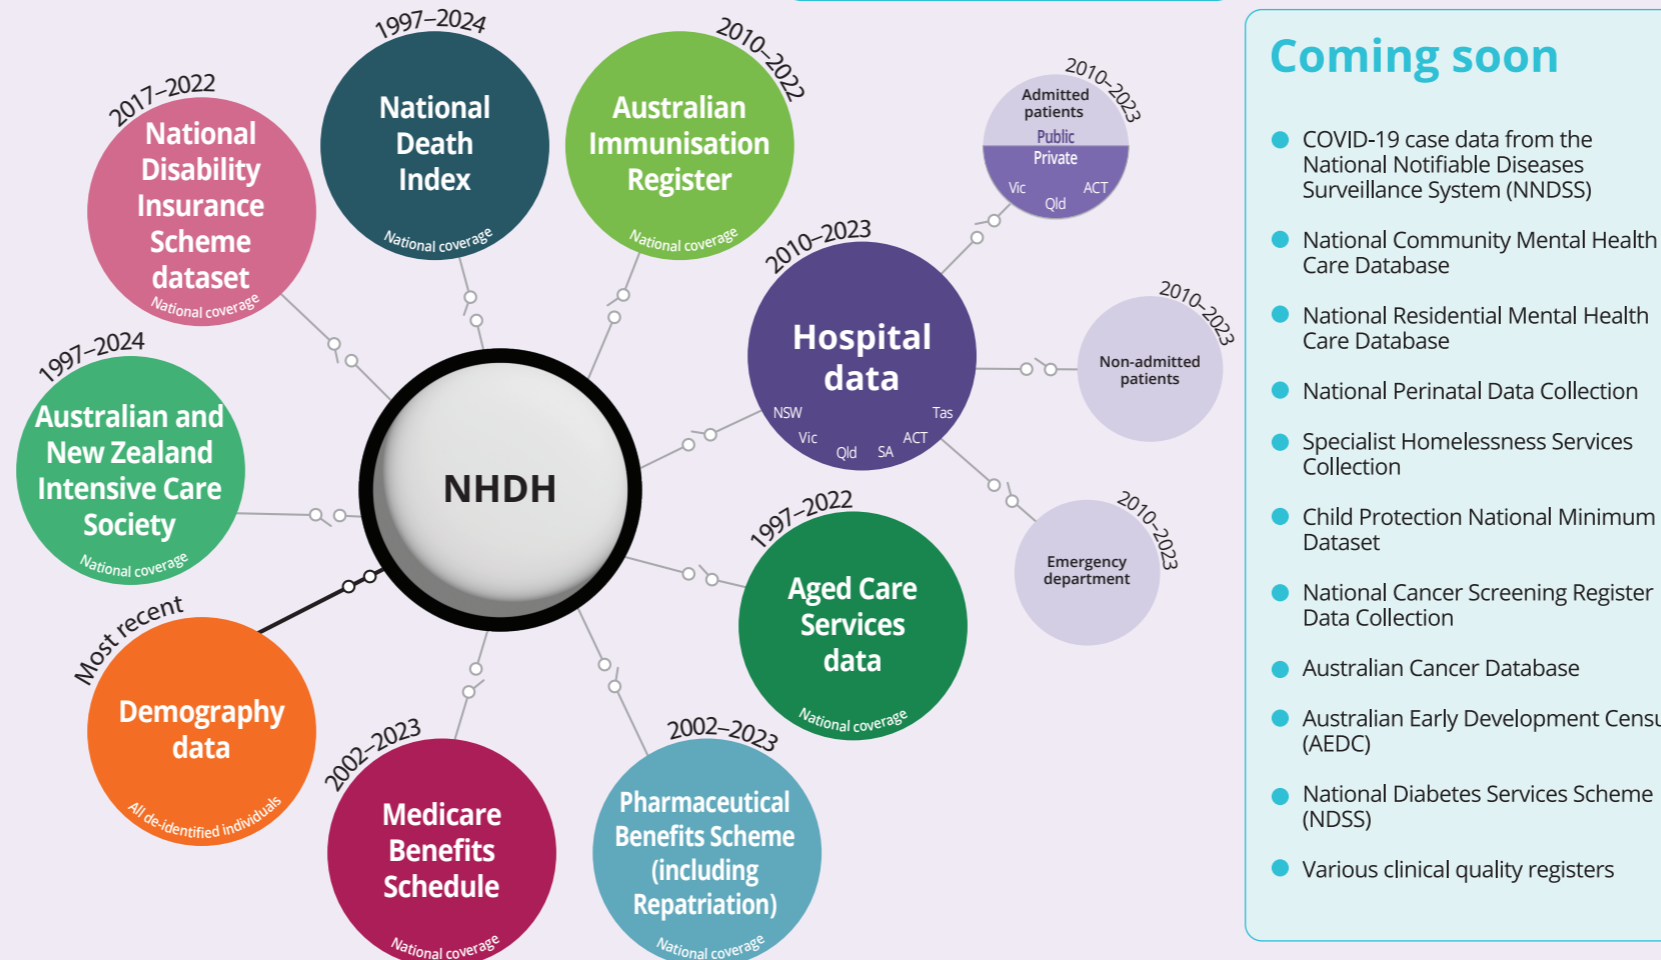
2017–2022
National Disability Insurance Scheme dataset
National coverage

1997–2024
National Death Index
National coverage

2010–2022
Australian Immunisation Register
National coverage

2010–2023
Admitted patients
Public
Private
Vic
ACT
Qld

2010–2023
Hospital data
NSW
Tas
Vic
ACT
Qld
SA

2010–2023
Non-admitted patients

2010–2023
Emergency department

1997–2024
Australian and New Zealand Intensive Care Society
National coverage

NHDH

1997–2022
Aged Care Services data
National coverage

Most recent
Demography data
All de-identified individuals

2002–2023
Medicare Benefits Schedule
National coverage

2002–2023
Pharmaceutical Benefits Scheme (including Repatriation)
National coverage

Coming soon

COVID-19 case data from the National Notifiable Diseases Surveillance System (NNDSS)

National Community Mental Health Care Database

National Residential Mental Health Care Database

National Perinatal Data Collection

Specialist Homelessness Services Collection

Child Protection National Minimum Dataset

National Cancer Screening Register Data Collection

Australian Cancer Database

Australian Early Development Censu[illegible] (AEDC)

National Diabetes Services Scheme (NDSS)

Various clinical quality registers